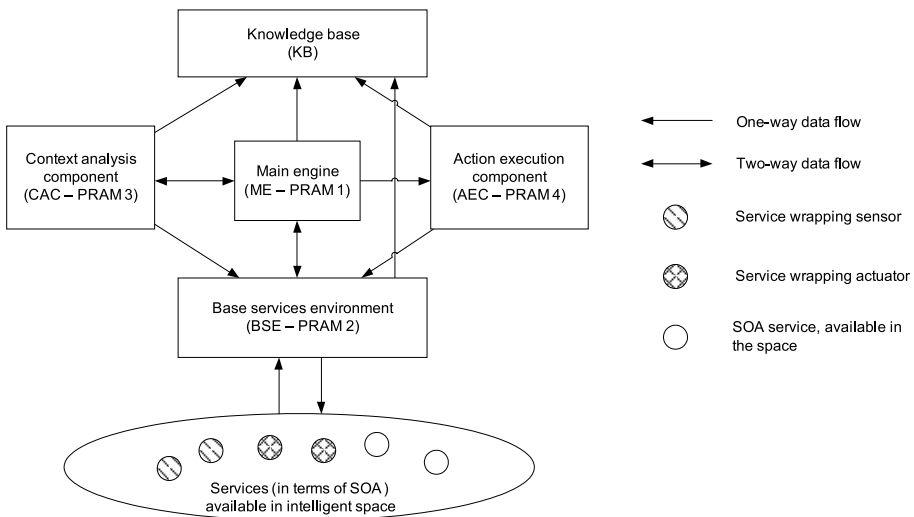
Knowledge base
(KB)

Context analysis component
(CAC – PRAM 3)

Main engine
(ME – PRAM 1)

Action execution component
(AEC – PRAM 4)

Base services environment
(BSE – PRAM 2)

Services (in terms of SOA)
available in intelligent space

One-way data flow

Two-way data flow

Service wrapping sensor

Service wrapping actuator

SOA service, available in the space